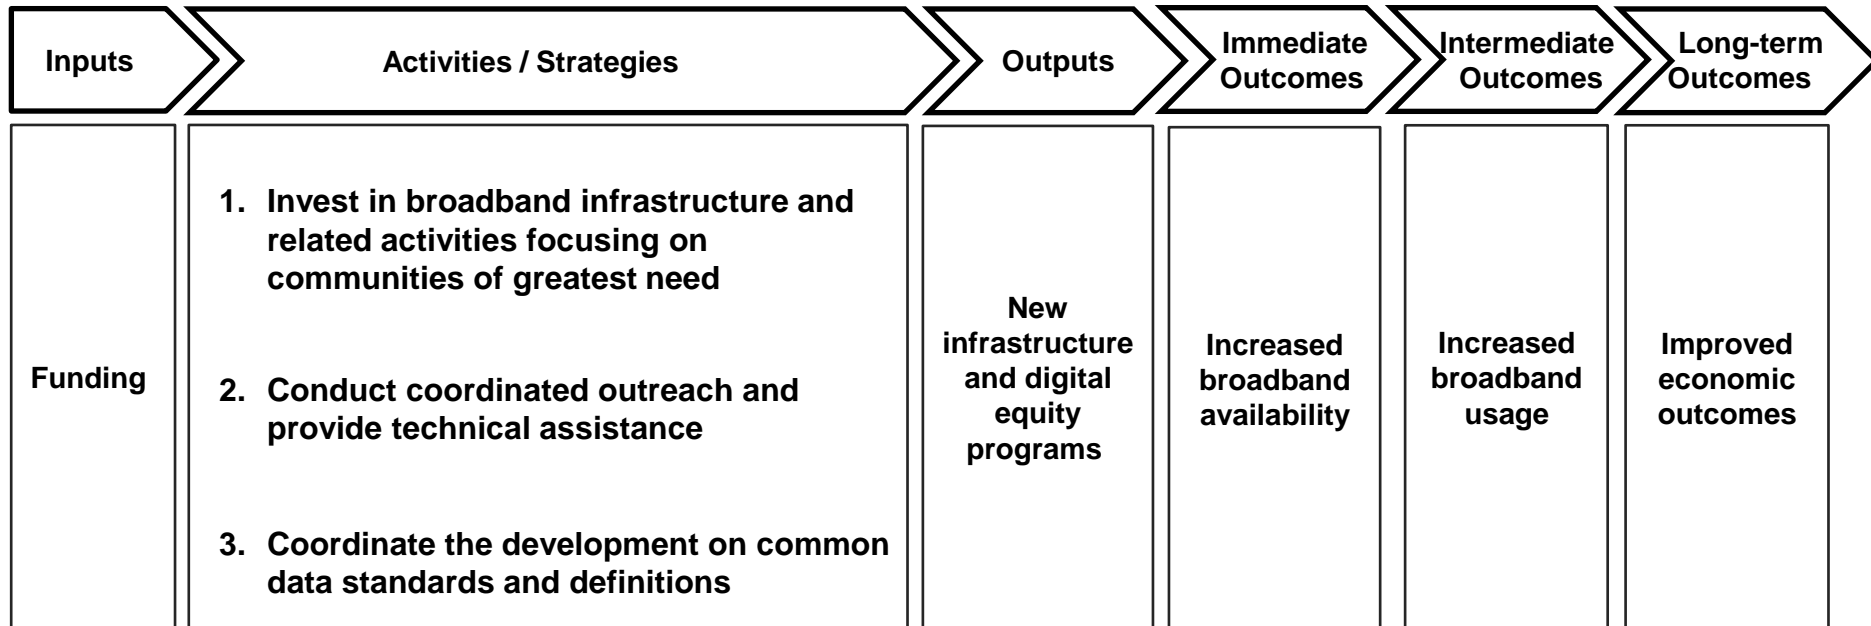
| Inputs | Activities / Strategies | Outputs | Immediate Outcomes | Intermediate Outcomes | Long-term Outcomes |
|---|---|---|---|---|---|
| Funding | 1. Invest in broadband infrastructure and related activities focusing on communities of greatest need<br>2. Conduct coordinated outreach and provide technical assistance<br>3. Coordinate the development on common data standards and definitions | New infrastructure and digital equity programs | Increased broadband availability | Increased broadband usage | Improved economic outcomes |